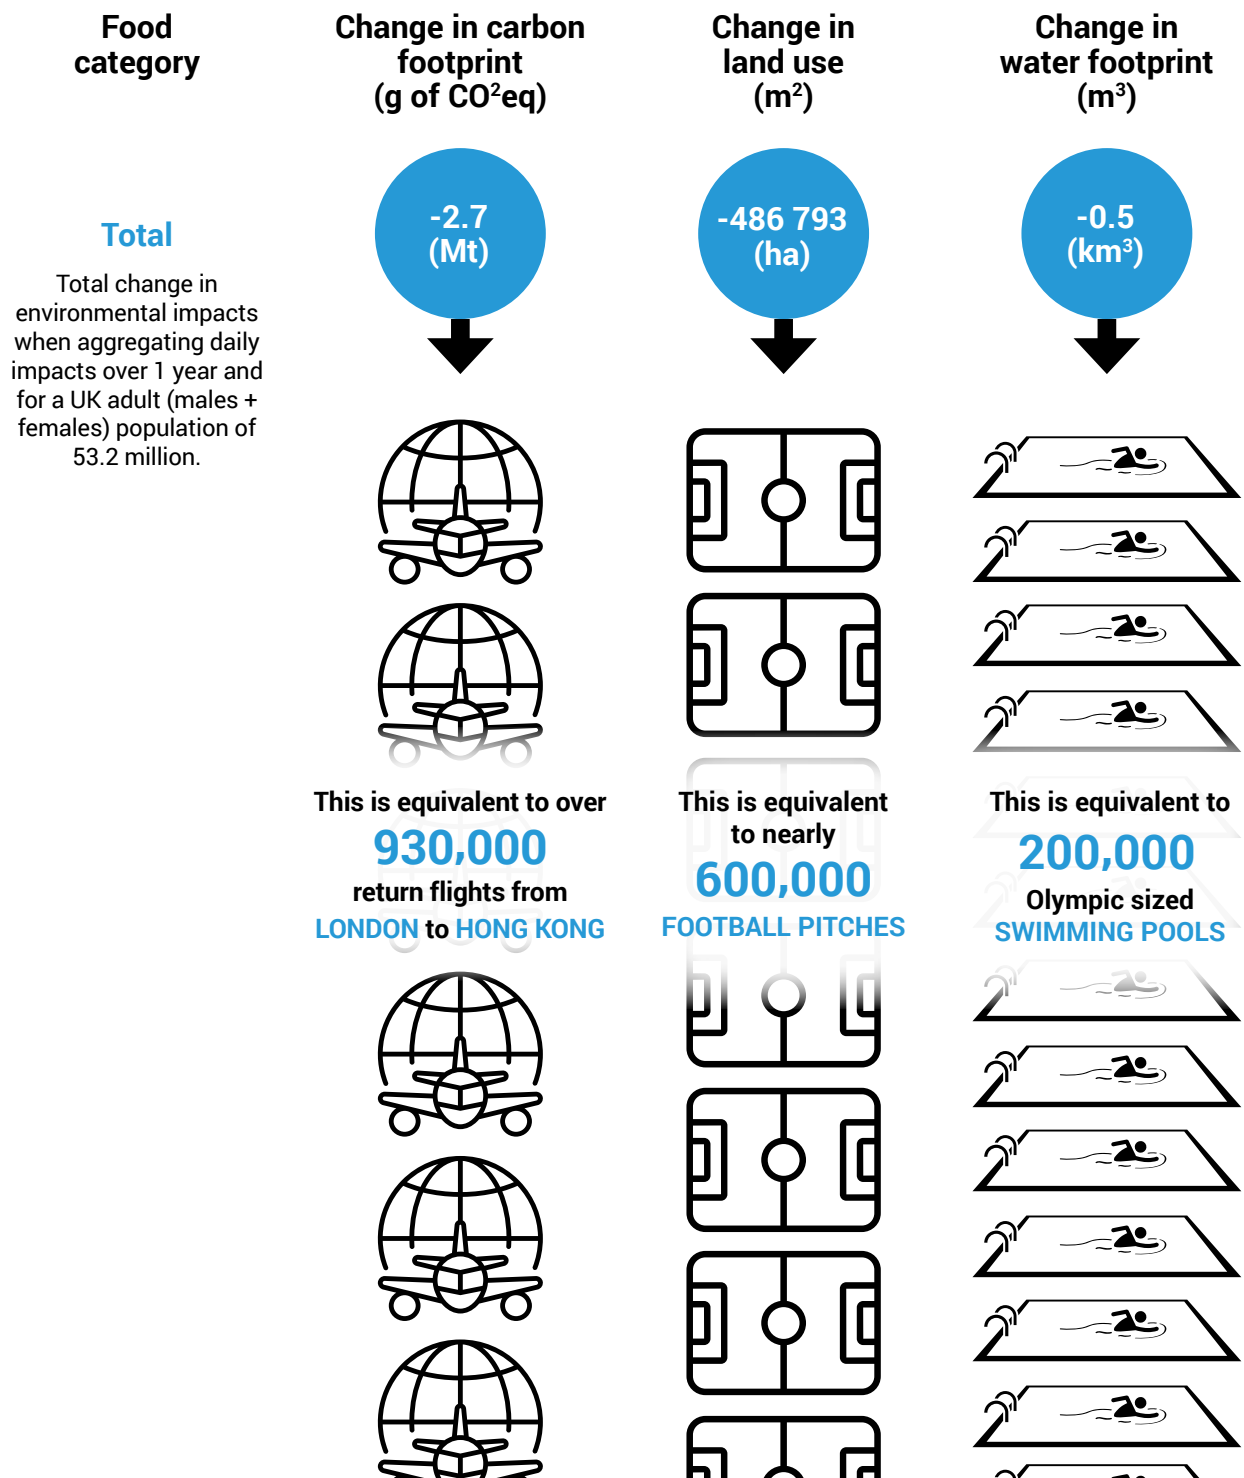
| Food category | Change in carbon footprint (g of CO$^2$eq) | Change in land use (m$^2$) | Change in water footprint (m$^3$) |
|---|---|---|---|
| **Total** Total change in environmental impacts when aggregating daily impacts over 1 year and for a UK adult (males + females) population of 53.2 million. | -2.7 (Mt) | -486 793 (ha) | -0.5 (km$^3$) |
| | This is equivalent to over 930,000 return flights from LONDON to HONG KONG | This is equivalent to nearly 600,000 FOOTBALL PITCHES | This is equivalent to 200,000 Olympic sized SWIMMING POOLS |